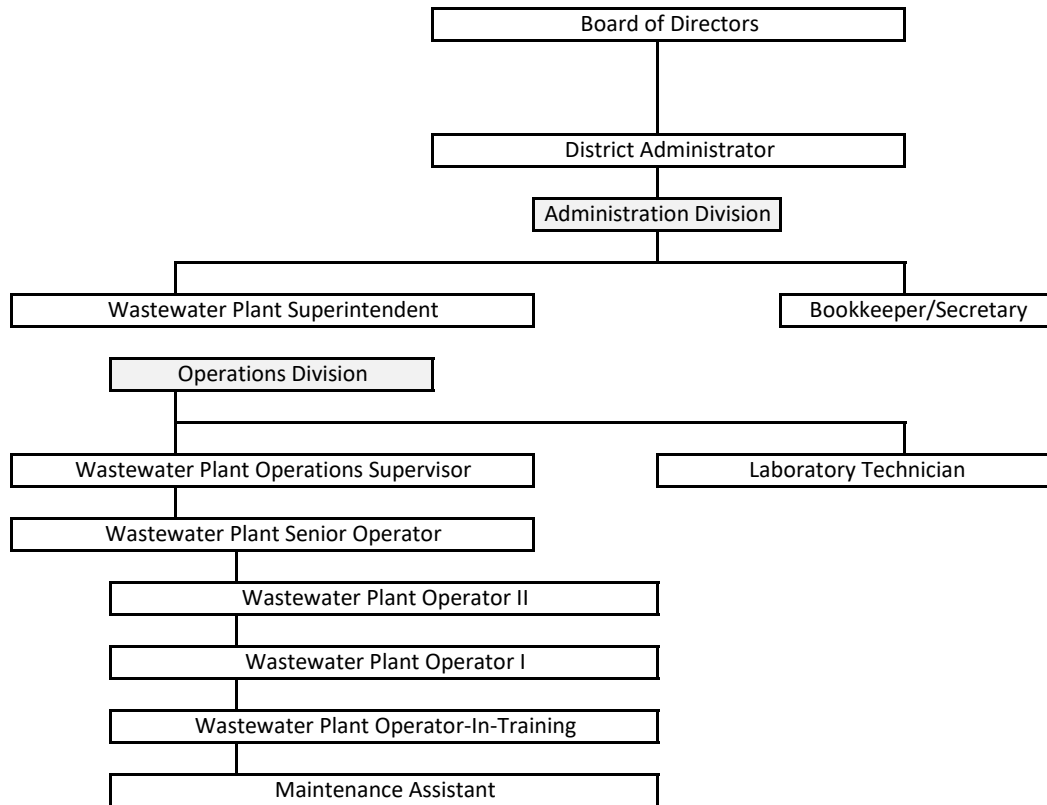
Board of Directors

District Administrator

Administration Division

Wastewater Plant Superintendent

Bookkeeper/Secretary

Operations Division

Wastewater Plant Operations Supervisor

Laboratory Technician

Wastewater Plant Senior Operator

Wastewater Plant Operator II

Wastewater Plant Operator I

Wastewater Plant Operator-In-Training

Maintenance Assistant